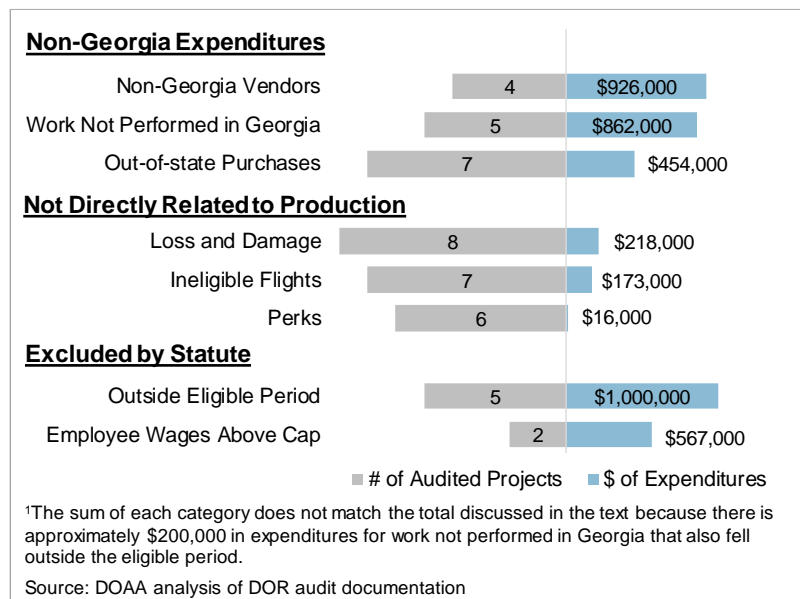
Non-Georgia Expenditures

Non-Georgia Vendors 4 $926,000

Work Not Performed in Georgia 5 $862,000

Out-of-state Purchases 7 $454,000

Not Directly Related to Production

Loss and Damage 8 $218,000

Ineligible Flights 7 $173,000

Perks 6 $16,000

Excluded by Statute

Outside Eligible Period 5 $1,000,000

Employee Wages Above Cap 2 $567,000

# of Audited Projects $ of Expenditures

¹The sum of each category does not match the total discussed in the text because there is approximately $200,000 in expenditures for work not performed in Georgia that also fell outside the eligible period.

Source: DOAA analysis of DOR audit documentation